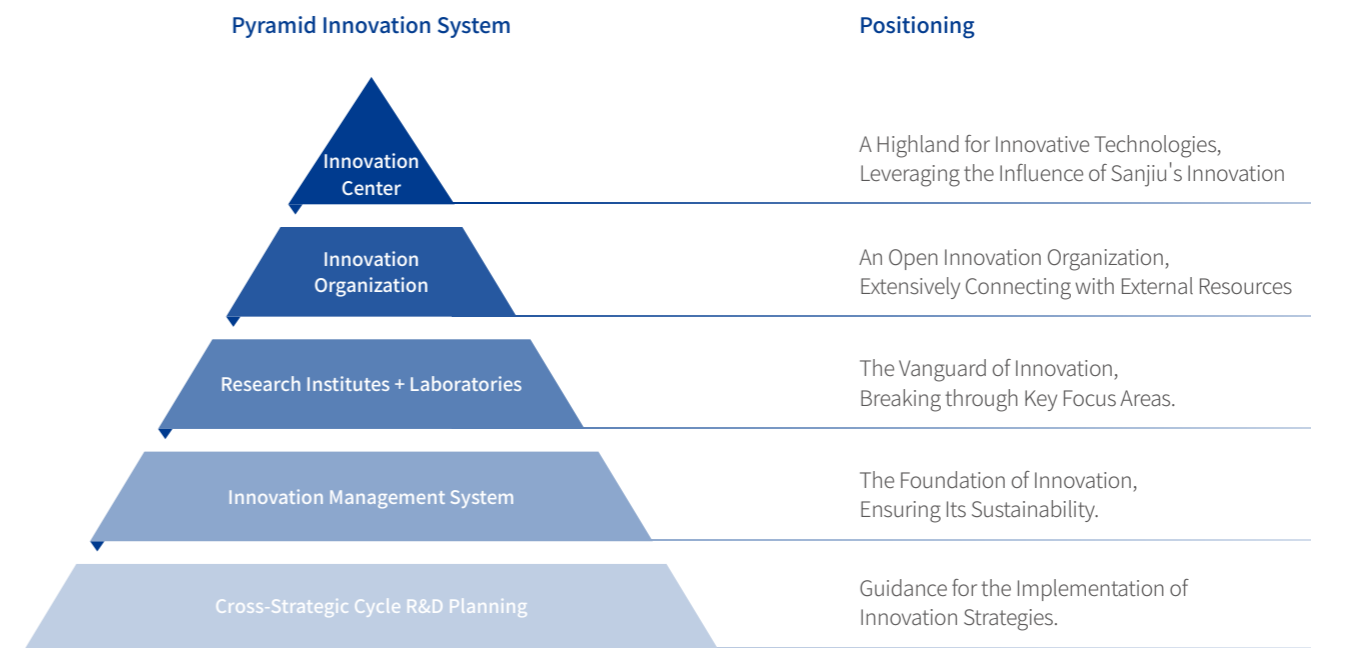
Pyramid Innovation System

Positioning

Innovation Center

A Highland for Innovative Technologies, Leveraging the Influence of Sanjiu's Innovation

Innovation Organization

An Open Innovation Organization, Extensively Connecting with External Resources

Research Institutes + Laboratories

The Vanguard of Innovation, Breaking through Key Focus Areas.

Innovation Management System

The Foundation of Innovation, Ensuring Its Sustainability.

Cross-Strategic Cycle R&D Planning

Guidance for the Implementation of Innovation Strategies.